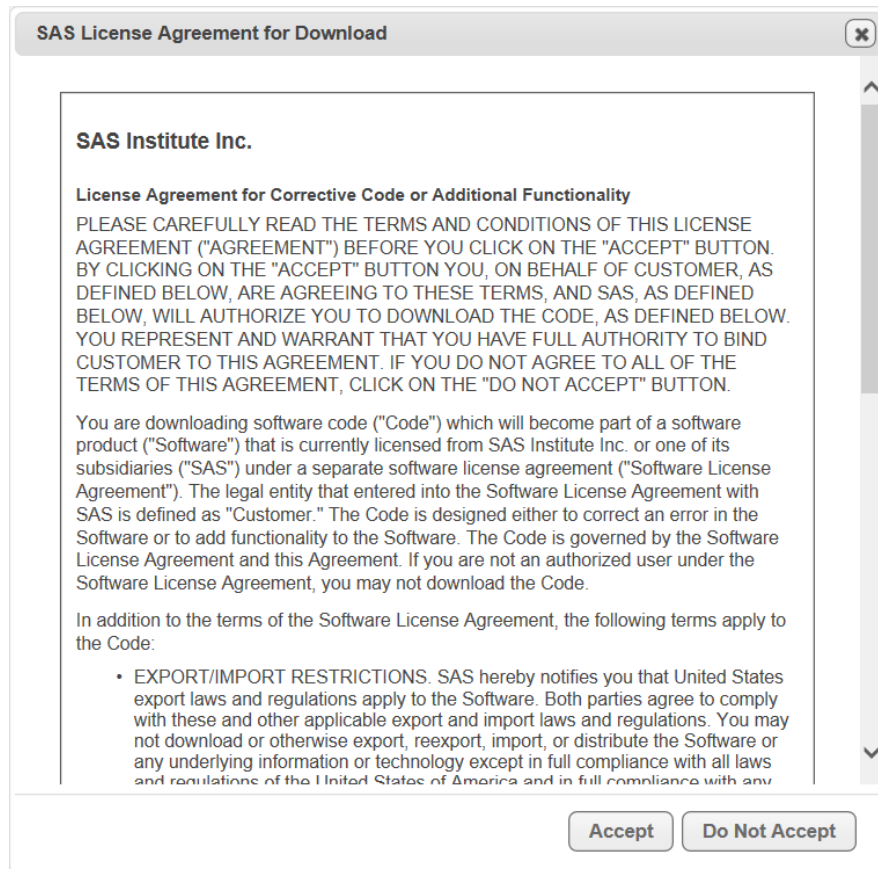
SAS License Agreement for Download

SAS Institute Inc.

License Agreement for Corrective Code or Additional Functionality

PLEASE CAREFULLY READ THE TERMS AND CONDITIONS OF THIS LICENSE AGREEMENT ("AGREEMENT") BEFORE YOU CLICK ON THE "ACCEPT" BUTTON. BY CLICKING ON THE "ACCEPT" BUTTON YOU, ON BEHALF OF CUSTOMER, AS DEFINED BELOW, ARE AGREEING TO THESE TERMS, AND SAS, AS DEFINED BELOW, WILL AUTHORIZE YOU TO DOWNLOAD THE CODE, AS DEFINED BELOW. YOU REPRESENT AND WARRANT THAT YOU HAVE FULL AUTHORITY TO BIND CUSTOMER TO THIS AGREEMENT. IF YOU DO NOT AGREE TO ALL OF THE TERMS OF THIS AGREEMENT, CLICK ON THE "DO NOT ACCEPT" BUTTON.

You are downloading software code ("Code") which will become part of a software product ("Software") that is currently licensed from SAS Institute Inc. or one of its subsidiaries ("SAS") under a separate software license agreement ("Software License Agreement"). The legal entity that entered into the Software License Agreement with SAS is defined as "Customer." The Code is designed either to correct an error in the Software or to add functionality to the Software. The Code is governed by the Software License Agreement and this Agreement. If you are not an authorized user under the Software License Agreement, you may not download the Code.

In addition to the terms of the Software License Agreement, the following terms apply to the Code:

• EXPORT/IMPORT RESTRICTIONS. SAS hereby notifies you that United States export laws and regulations apply to the Software. Both parties agree to comply with these and other applicable export and import laws and regulations. You may not download or otherwise export, reexport, import, or distribute the Software or any underlying information or technology except in full compliance with all laws and regulations of the United States of America and in full compliance with any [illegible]

Accept
Do Not Accept